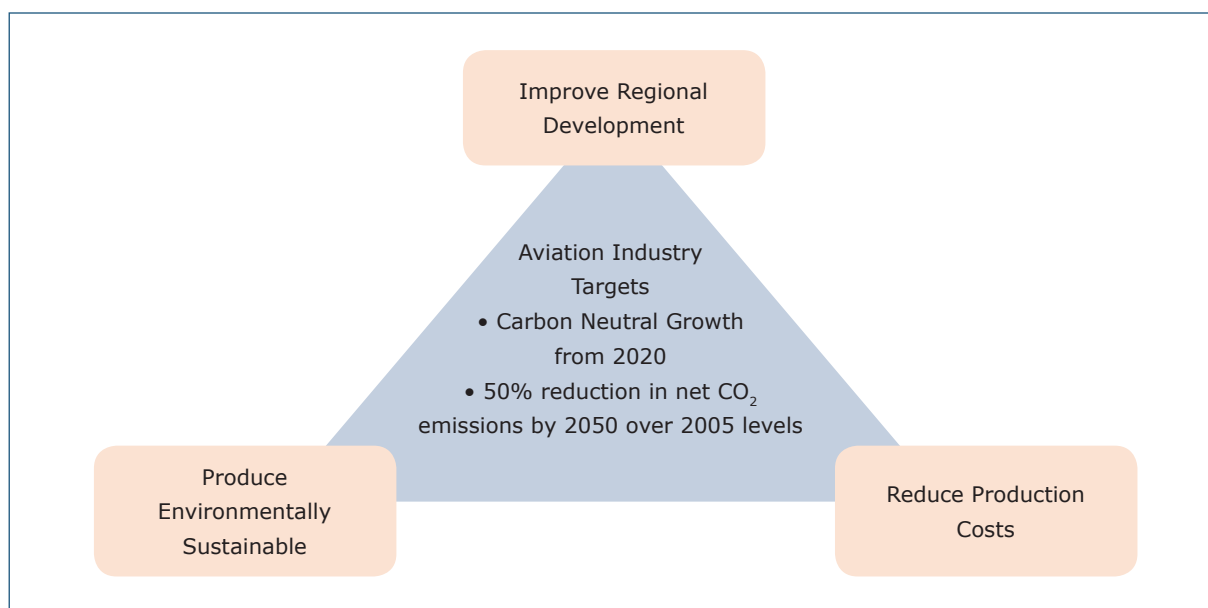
Improve Regional Development

Aviation Industry Targets
• Carbon Neutral Growth from 2020
• 50% reduction in net $CO_2$ emissions by 2050 over 2005 levels

Produce Environmentally Sustainable

Reduce Production Costs